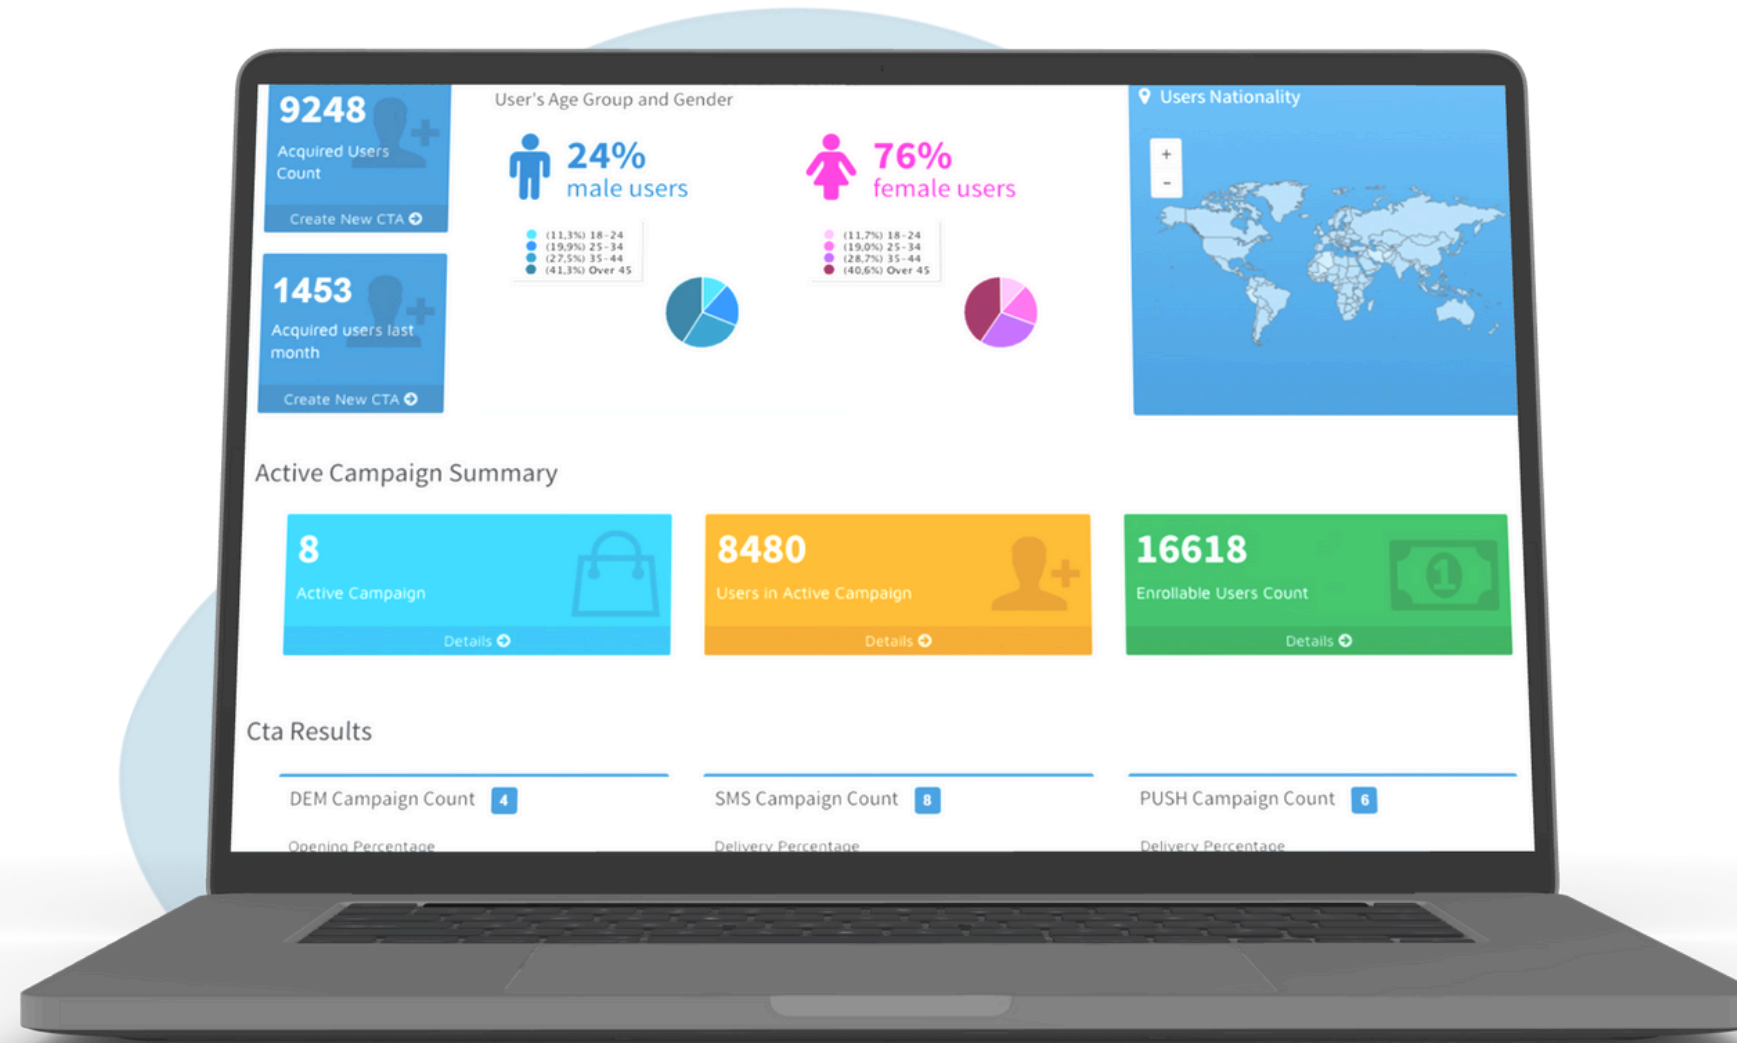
9248
Acquired Users Count
Create New CTA

1453
Acquired users last month
Create New CTA

User's Age Group and Gender

24%
male users
(11,3%) 18-24
(19,9%) 25-34
(27,5%) 35-44
(41,3%) Over 45

76%
female users
(11,7%) 18-24
(19,0%) 25-34
(28,7%) 35-44
(40,6%) Over 45

Users Nationality
+
-

Active Campaign Summary

8
Active Campaign
Details

8480
Users in Active Campaign
Details

16618
Enrollable Users Count
Details

Cta Results

DEM Campaign Count 4
Opening Percentage

SMS Campaign Count 8
Delivery Percentage

PUSH Campaign Count 6
Delivery Percentage